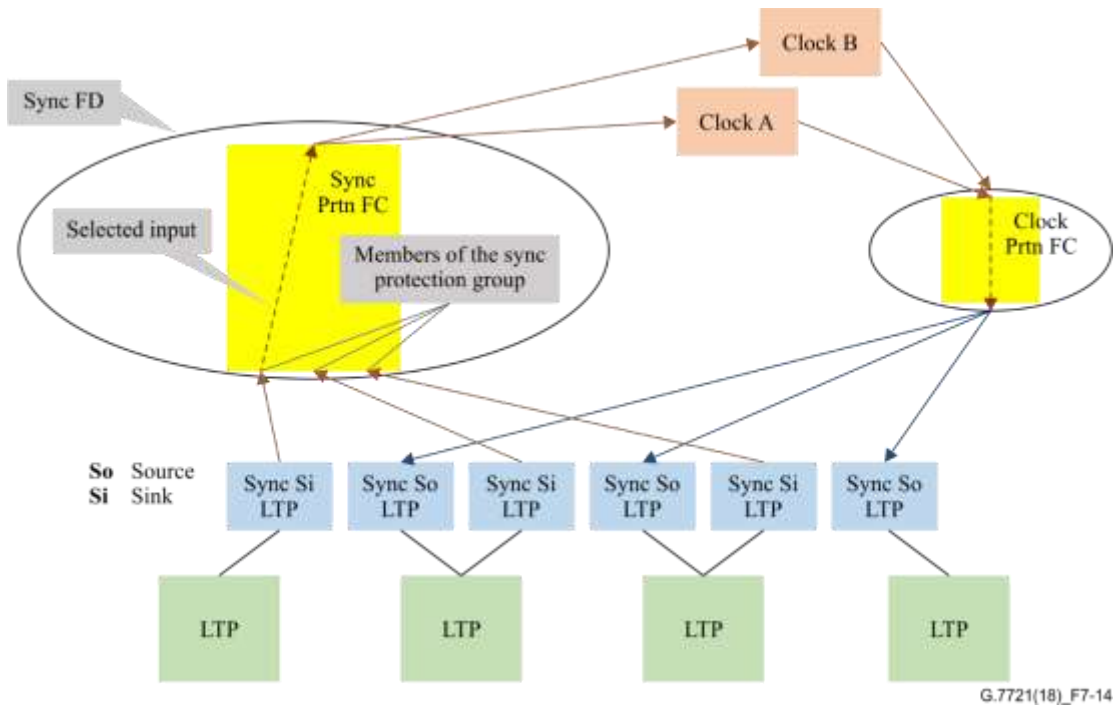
Clock B

Sync FD

Clock A

Sync Prtn FC

Selected input

Members of the sync protection group

Clock Prtn FC

**So** Source
**Si** Sink

Sync Si LTP

Sync So LTP

Sync Si LTP

Sync So LTP

Sync Si LTP

Sync So LTP

LTP

LTP

LTP

LTP

G.7721(18)_F7-14